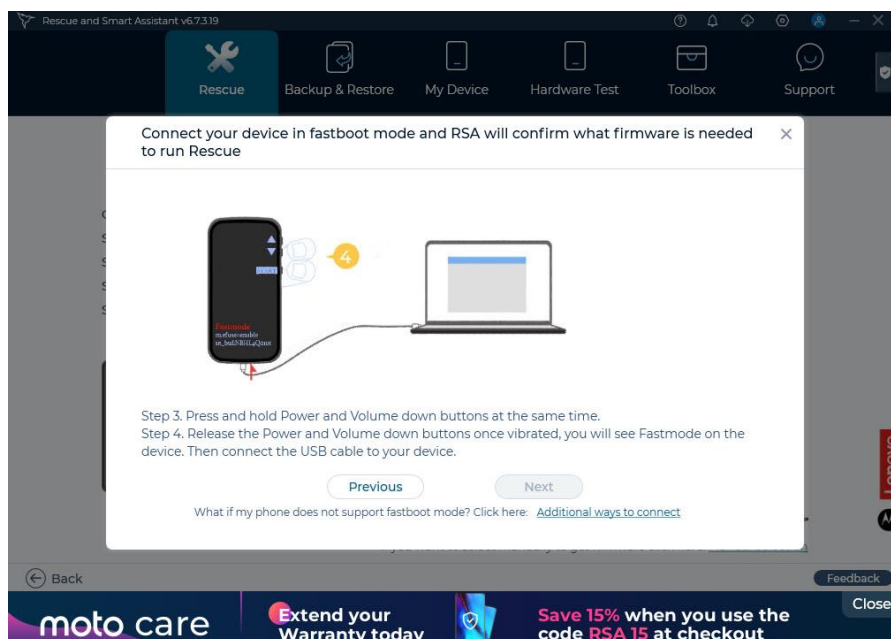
Rescue and Smart Assistant v6.7.3.19

Rescue
Backup & Restore
My Device
Hardware Test
Toolbox
Support

Connect your device in fastboot mode and RSA will confirm what firmware is needed to run Rescue

4

Fastmode
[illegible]
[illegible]

Step 3. Press and hold Power and Volume down buttons at the same time.
Step 4. Release the Power and Volume down buttons once vibrated, you will see Fastmode on the device. Then connect the USB cable to your device.

Previous
Next

What if my phone does not support fastboot mode? Click here: Additional ways to connect

Back
Feedback

moto care
Extend your Warranty today
Save 15% when you use the code RSA 15 at checkout
Close